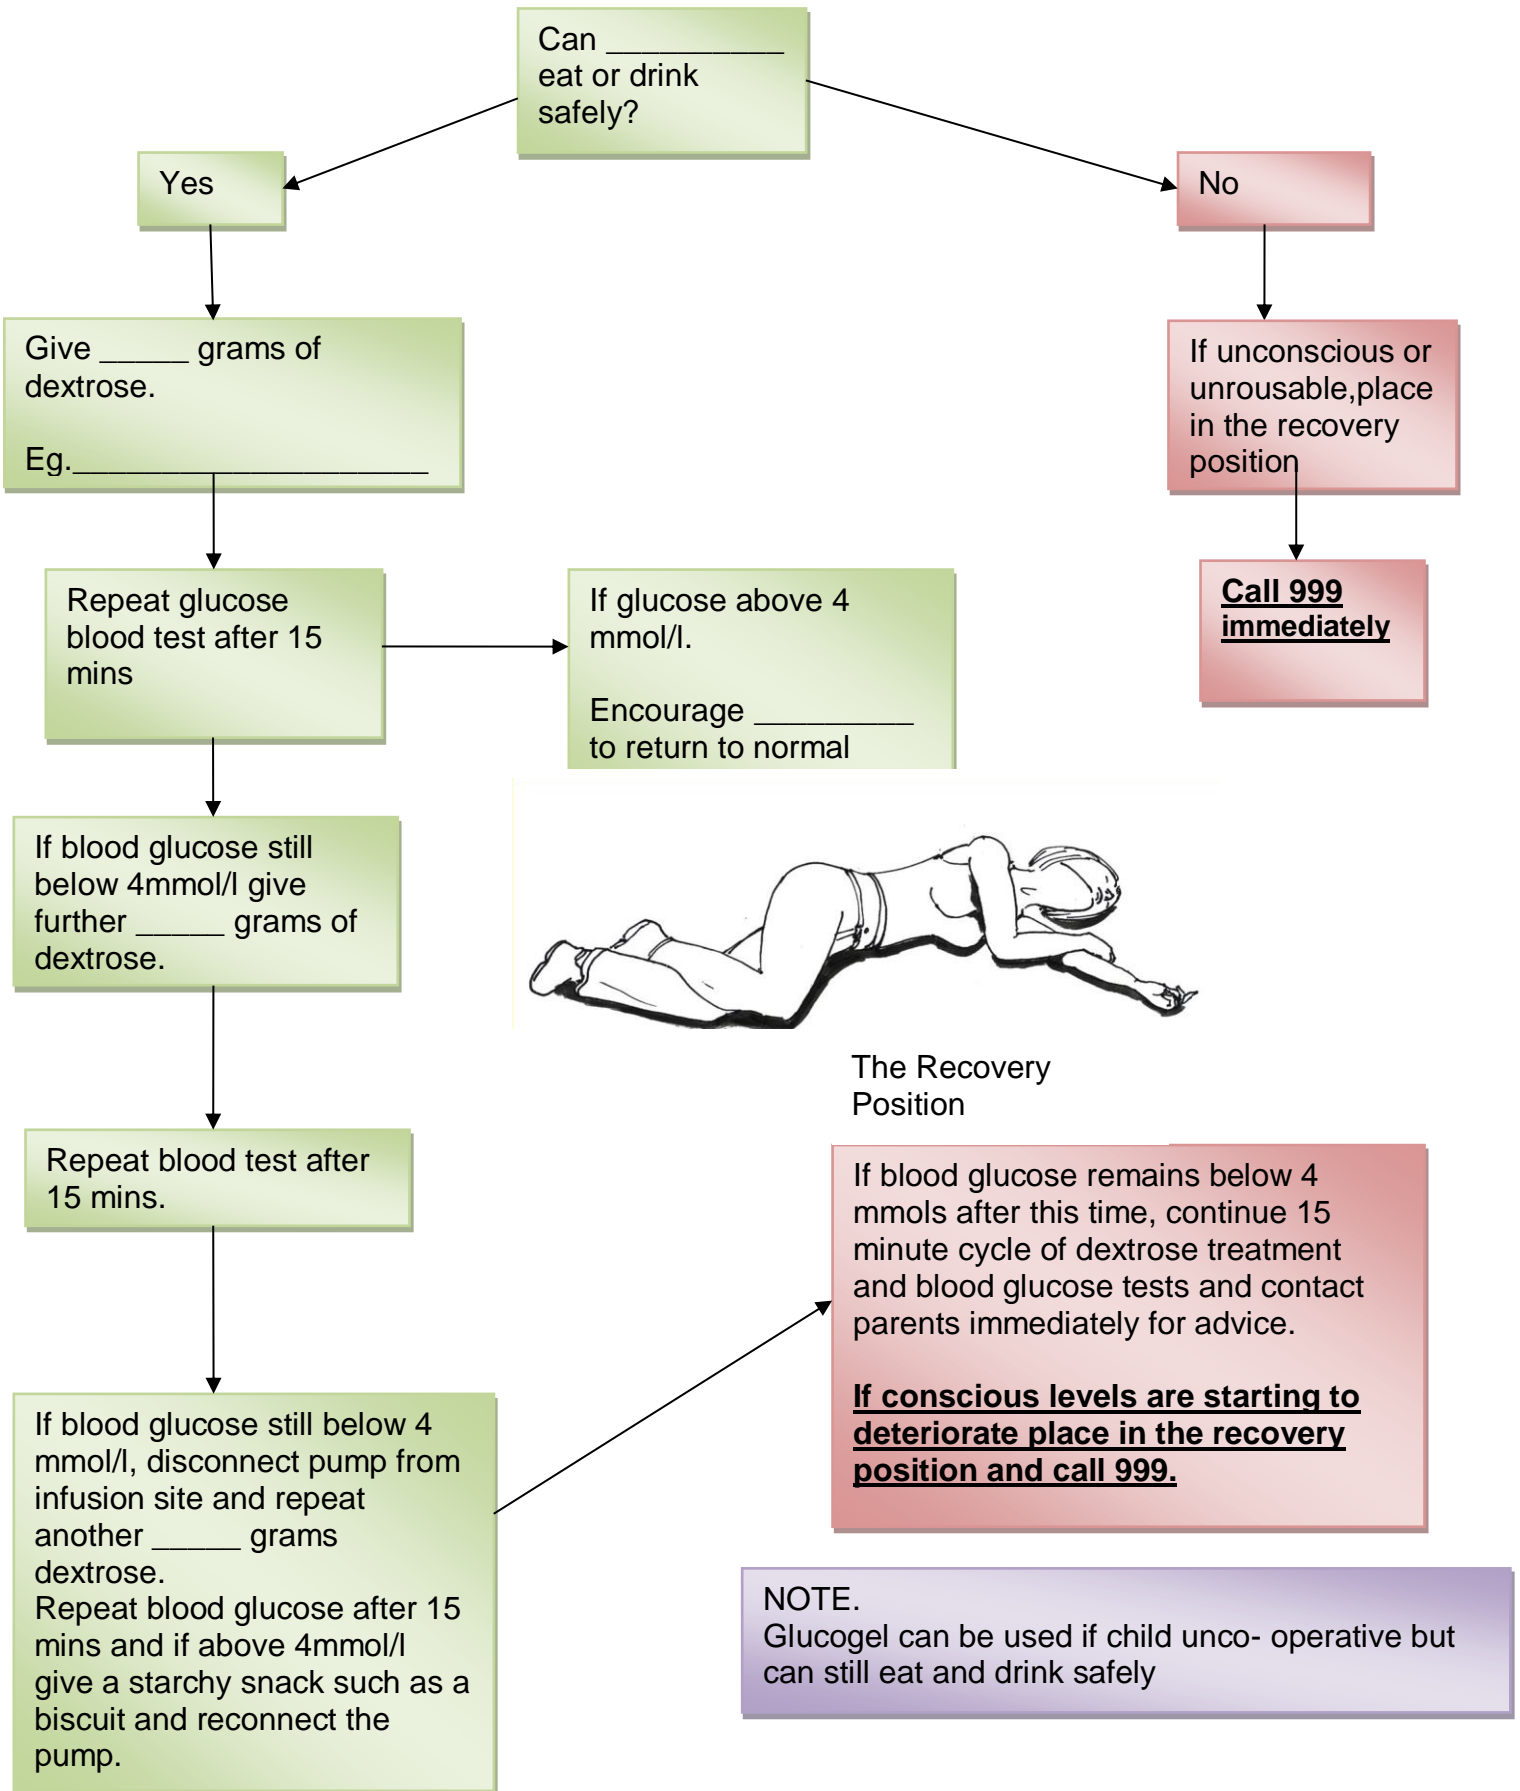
Can __________ eat or drink safely?

Yes

No

Give _____ grams of dextrose.

Eg.____________________

If unconscious or unrousable,place in the recovery position

Call 999 immediately

Repeat glucose blood test after 15 mins

If glucose above 4 mmol/l.

Encourage _________ to return to normal

If blood glucose still below 4mmol/l give further _____ grams of dextrose.

The Recovery Position

Repeat blood test after 15 mins.

If blood glucose remains below 4 mmols after this time, continue 15 minute cycle of dextrose treatment and blood glucose tests and contact parents immediately for advice.

If conscious levels are starting to deteriorate place in the recovery position and call 999.

If blood glucose still below 4 mmol/l, disconnect pump from infusion site and repeat another _____ grams dextrose.
Repeat blood glucose after 15 mins and if above 4mmol/l give a starchy snack such as a biscuit and reconnect the pump.

NOTE.
Glucogel can be used if child unco- operative but can still eat and drink safely